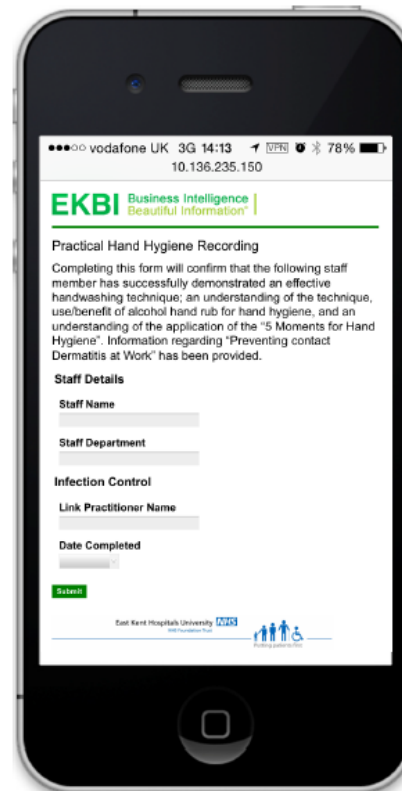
●●●○○ vodafone UK 3G 14:13 VPN 78%
10.136.235.150

EKBI Business Intelligence
Beautiful Information

Practical Hand Hygiene Recording

Completing this form will confirm that the following staff member has successfully demonstrated an effective handwashing technique; an understanding of the technique, use/benefit of alcohol hand rub for hand hygiene, and an understanding of the application of the "5 Moments for Hand Hygiene". Information regarding "Preventing contact Dermatitis at Work" has been provided.

Staff Details

Staff Name

Staff Department

Infection Control

Link Practitioner Name

Date Completed

Submit

East Kent Hospitals University NHS
NHS Foundation Trust
Putting patients first